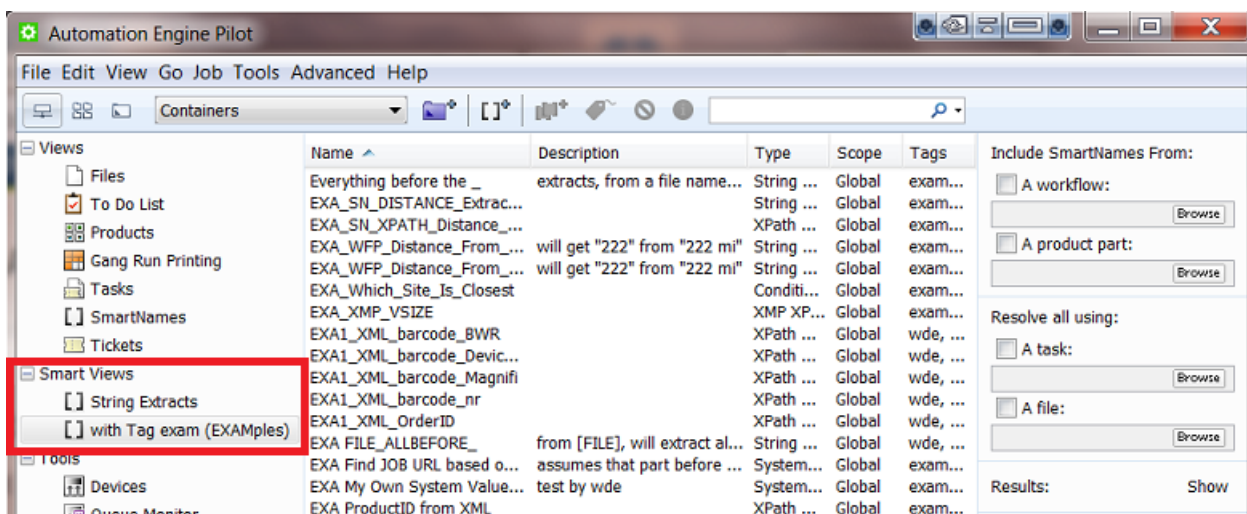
Automation Engine Pilot

File Edit View Go Job Tools Advanced Help

Containers

Views
Files
To Do List
Products
Gang Run Printing
Tasks
SmartNames
Tickets
Smart Views
String Extracts
with Tag exam (EXAMples)
Tools
Devices
Queue Monitor

| Name | Description | Type | Scope | Tags |
|---|---|---|---|---|
| Everything before the _ | extracts, from a file name... | String ... | Global | exam... |
| EXA_SN_DISTANCE_Extrac... | | String ... | Global | exam... |
| EXA_SN_XPATH_Distance_... | | XPath ... | Global | exam... |
| EXA_WFP_Distance_From_... | will get "222" from "222 mi" | String ... | Global | exam... |
| EXA_WFP_Distance_From_... | will get "222" from "222 mi" | String ... | Global | exam... |
| EXA_Which_Site_Is_Closest | | Conditi... | Global | exam... |
| EXA_XMP_VSIZE | | XMP XP... | Global | exam... |
| EXA1_XML_barcode_BWR | | XPath ... | Global | wde, ... |
| EXA1_XML_barcode_Devic... | | XPath ... | Global | wde, ... |
| EXA1_XML_barcode_Magnifi | | XPath ... | Global | wde, ... |
| EXA1_XML_barcode_nr | | XPath ... | Global | wde, ... |
| EXA1_XML_OrderID | | XPath ... | Global | wde, ... |
| EXA FILE_ALLBEFORE_ | from [FILE], will extract al... | String ... | Global | wde, ... |
| EXA Find JOB URL based o... | assumes that part before ... | System... | Global | exam... |
| EXA My Own System Value... | test by wde | System... | Global | exam... |
| EXA ProductID from XML | | XPath ... | Global | exam... |

Include SmartNames From:
A workflow:
Browse
A product part:
Browse
Resolve all using:
A task:
Browse
A file:
Browse
Results: Show